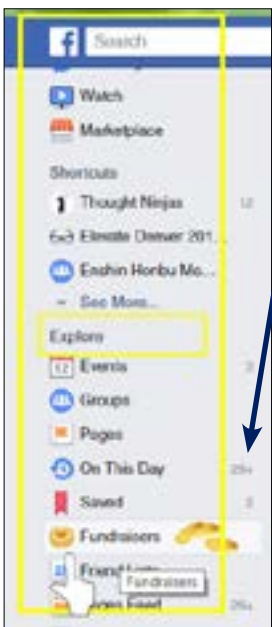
Search

Watch

Marketplace

Shortcuts

Thought Ninjas 12

Elmsite Dmser 201...

Enshin Honbu Mo...

See More...

Explore

12 Events 2

Groups

Pages

On This Day 20+

Saved 2

Fundraisers

Friend Lists

Fundraisers

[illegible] Feed 20+